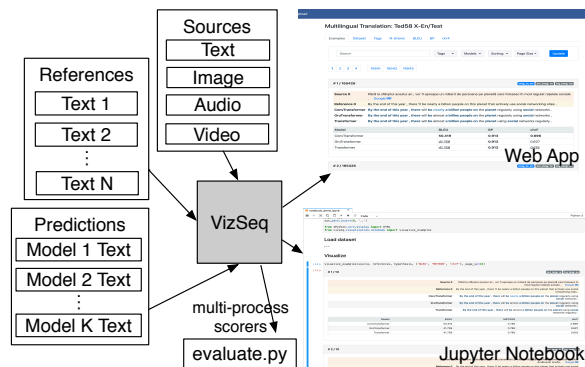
Sources

Text

Image

Audio

Video

References

Text 1

Text 2

⋮

Text N

Predictions

Model 1 Text

Model 2 Text

⋮

Model K Text

VizSeq

multi-process scorers

evaluate.py

Multilingual Translation: Ted58 X-En/Test

Web App

Load dataset

Visualize

Jupyter Notebook